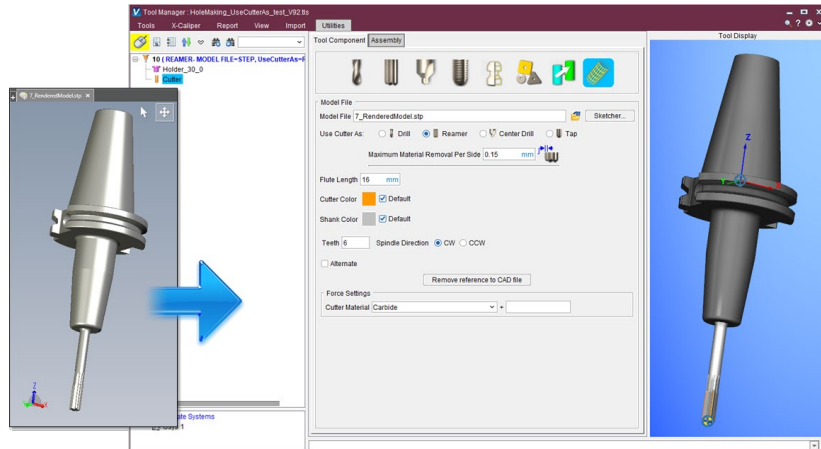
Tool Manager : HoleMaking_UseCutterAs_test_V92.tls

Tools X-Caliper Report View Import Utilities

10 ( REAMER- MODEL FILE=STEP, UseCutterAs=F
Holder_30_0
Cutter

7_RenderedModel.stp

Tool Component Assembly

Model File

Model File 7_RenderedModel.stp Sketcher...

Use Cutter As: Drill Reamer Center Drill Tap

Maximum Material Removal Per Side 0.15 mm

Flute Length 16 mm

Cutter Color Default

Shank Color Default

Teeth 6 Spindle Direction CW CCW

Alternate

Remove reference to CAD file

Force Settings

Cutter Material Carbide +

Tool Display

Z
Y
X

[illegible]ate Systems
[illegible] 1